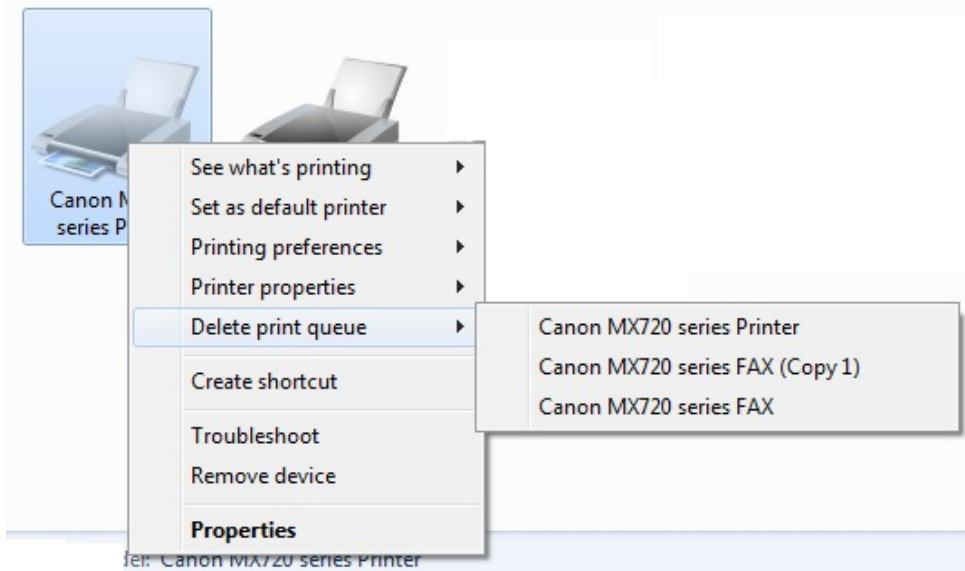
Canon M
series P

See what's printing
Set as default printer
Printing preferences
Printer properties
Delete print queue
Create shortcut
Troubleshoot
Remove device
Properties

Canon MX720 series Printer
Canon MX720 series FAX (Copy 1)
Canon MX720 series FAX

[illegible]el: Canon MX720 series Printer